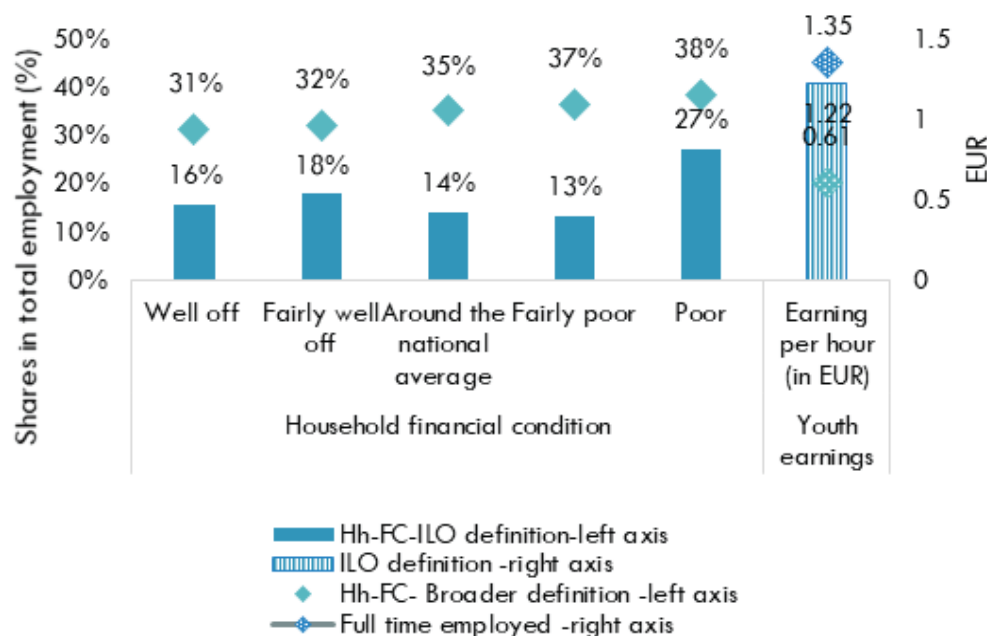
Shares in total employment (%)

50%
40%
30%
20%
10%
0%

31%
32%
35%
37%
38%
16%
18%
14%
13%
27%
1.35
1.22
0.61

1.5
1
0.5
0

EUR

Well off
Fairly well off
Around the national average
Fairly poor
Poor
Earning per hour (in EUR)

Household financial condition
Youth earnings

Hh-FC-ILO definition-left axis
ILO definition -right axis
Hh-FC- Broader definition -left axis
Full time employed -right axis